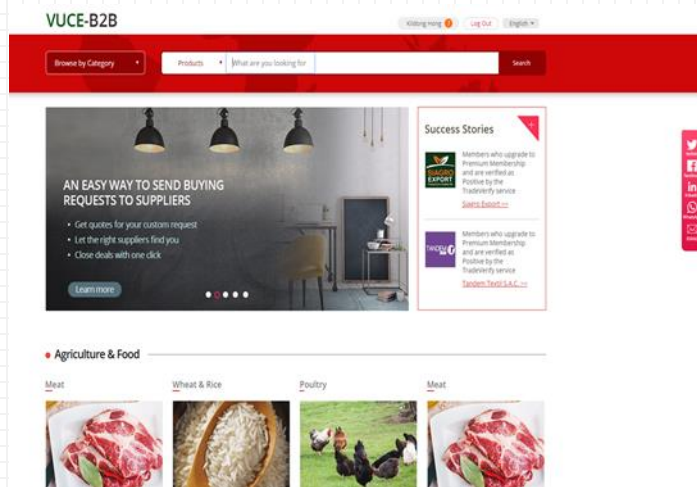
VUCE-B2B

Không rung 7 Log Out English

Browse by Category

Products

What are you looking for

Search

AN EASY WAY TO SEND BUYING REQUESTS TO SUPPLIERS

• Get quotes for your custom request
• Let the right suppliers find you
• Close deals with one click

Learn more

Success Stories

SIAGRO EXPORT

Members who upgrade to Premium Membership and are verified as Positive by the Tradeverify service

Siagro Export >>

TANDEM

Members who upgrade to Premium Membership and are verified as Positive by the Tradeverify service

Tandem Textil S.A.C. >>

Agriculture & Food

Meat

Wheat & Rice

Poultry

Meat